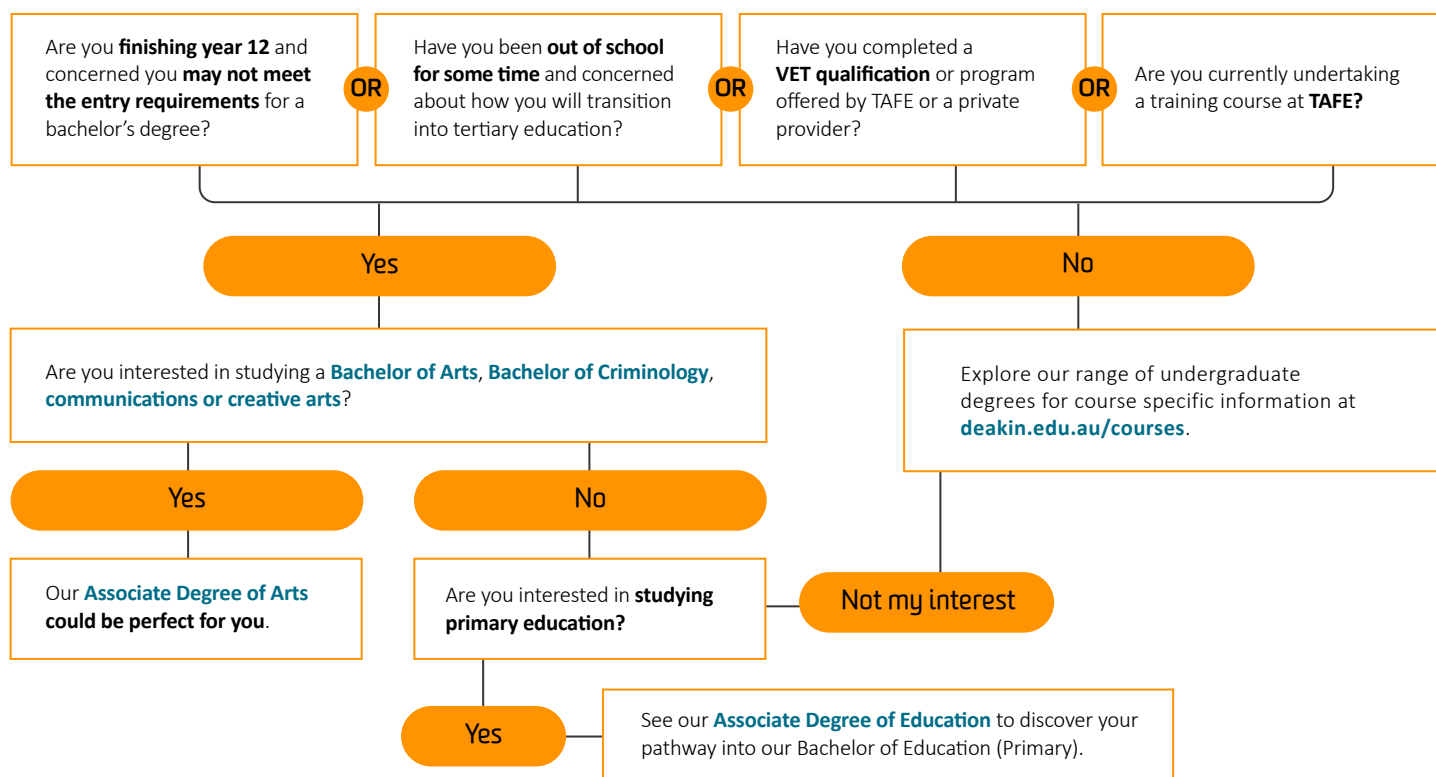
Are you finishing year 12 and concerned you may not meet the entry requirements for a bachelor's degree?

OR

Have you been out of school for some time and concerned about how you will transition into tertiary education?

OR

Have you completed a VET qualification or program offered by TAFE or a private provider?

OR

Are you currently undertaking a training course at TAFE?

Yes

No

Are you interested in studying a Bachelor of Arts, Bachelor of Criminology, communications or creative arts?

Explore our range of undergraduate degrees for course specific information at deakin.edu.au/courses.

Yes

No

Our Associate Degree of Arts could be perfect for you.

Are you interested in studying primary education?

Not my interest

Yes

See our Associate Degree of Education to discover your pathway into our Bachelor of Education (Primary).